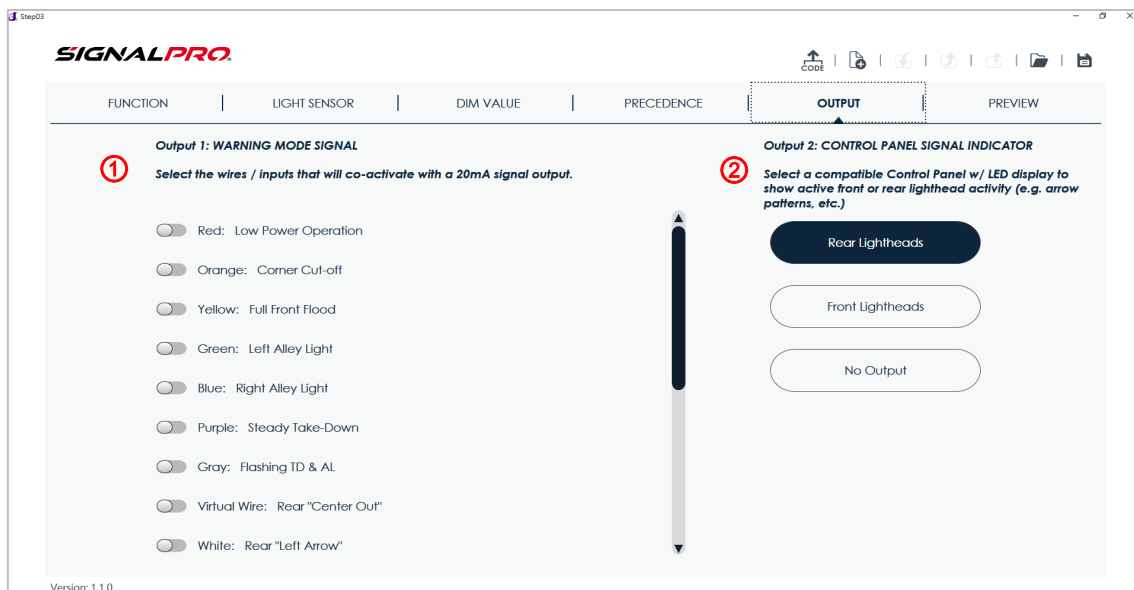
Step03

SIGNALPRO.

CODE

FUNCTION | LIGHT SENSOR | DIM VALUE | PRECEDENCE | OUTPUT | PREVIEW

Output 1: WARNING MODE SIGNAL

①

Select the wires / inputs that will co-activate with a 20mA signal output.

Red: Low Power Operation

Orange: Corner Cut-off

Yellow: Full Front Flood

Green: Left Alley Light

Blue: Right Alley Light

Purple: Steady Take-Down

Gray: Flashing TD & AL

Virtual Wire: Rear "Center Out"

White: Rear "Left Arrow"

Output 2: CONTROL PANEL SIGNAL INDICATOR

②

Select a compatible Control Panel w/ LED display to show active front or rear lighthead activity (e.g. arrow patterns, etc.)

Rear Lightheads

Front Lightheads

No Output

Version: 1.1.0